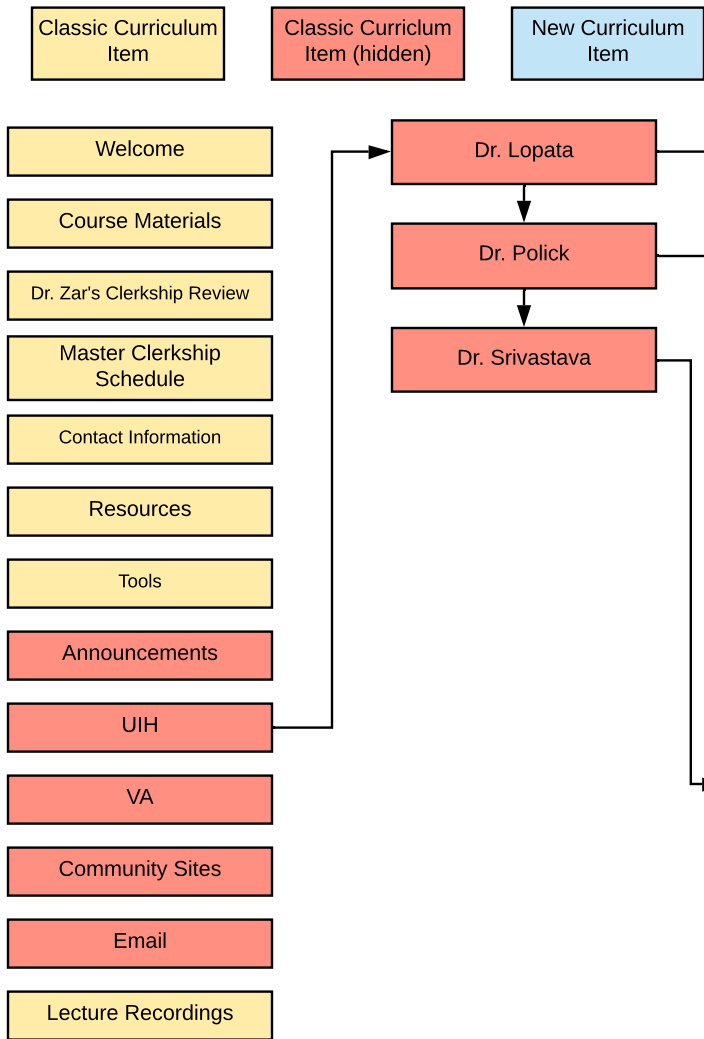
Classic Curriculum Item

Classic Curriclum Item (hidden)

New Curriculum Item

Welcome

Course Materials

Dr. Zar's Clerkship Review

Master Clerkship Schedule

Contact Information

Resources

Tools

Announcements

UIH

VA

Community Sites

Email

Lecture Recordings

Dr. Lopata

Dr. Polick

Dr. Srivastava